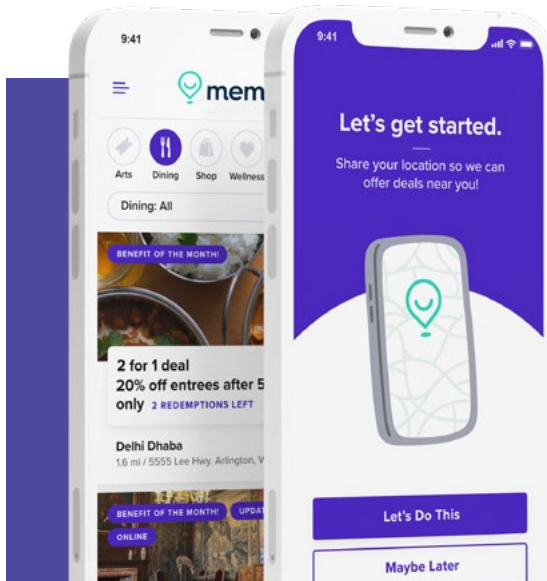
9:41

mem

Arts Dining Shop Wellness

Dining: All

BENEFIT OF THE MONTH!

2 for 1 deal
20% off entrees after 5
only 2 REDEMPTIONS LEFT

Delhi Dhaba
1.6 mi / 5555 Lee Hwy, Arlington, V

BENEFIT OF THE MONTH! UPDA

ONLINE

9:41

Let's get started.

Share your location so we can offer deals near you!

Let's Do This

Maybe Later